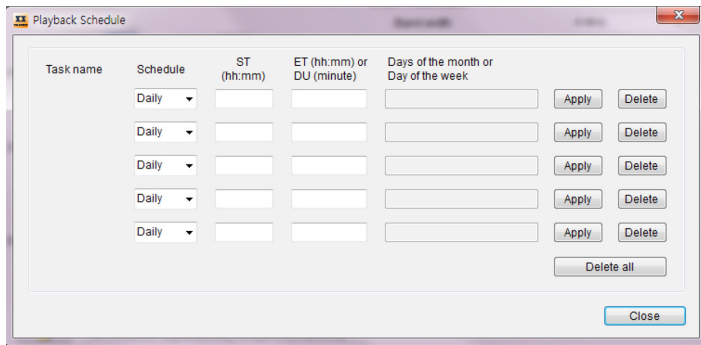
Playback Schedule

| Task name | Schedule | ST (hh:mm) | ET (hh:mm) or DU (minute) | Days of the month or Day of the week | | |
|---|---|---|---|---|---|---|
| | Daily | | | | Apply | Delete |
| | Daily | | | | Apply | Delete |
| | Daily | | | | Apply | Delete |
| | Daily | | | | Apply | Delete |
| | Daily | | | | Apply | Delete |

Delete all

Close